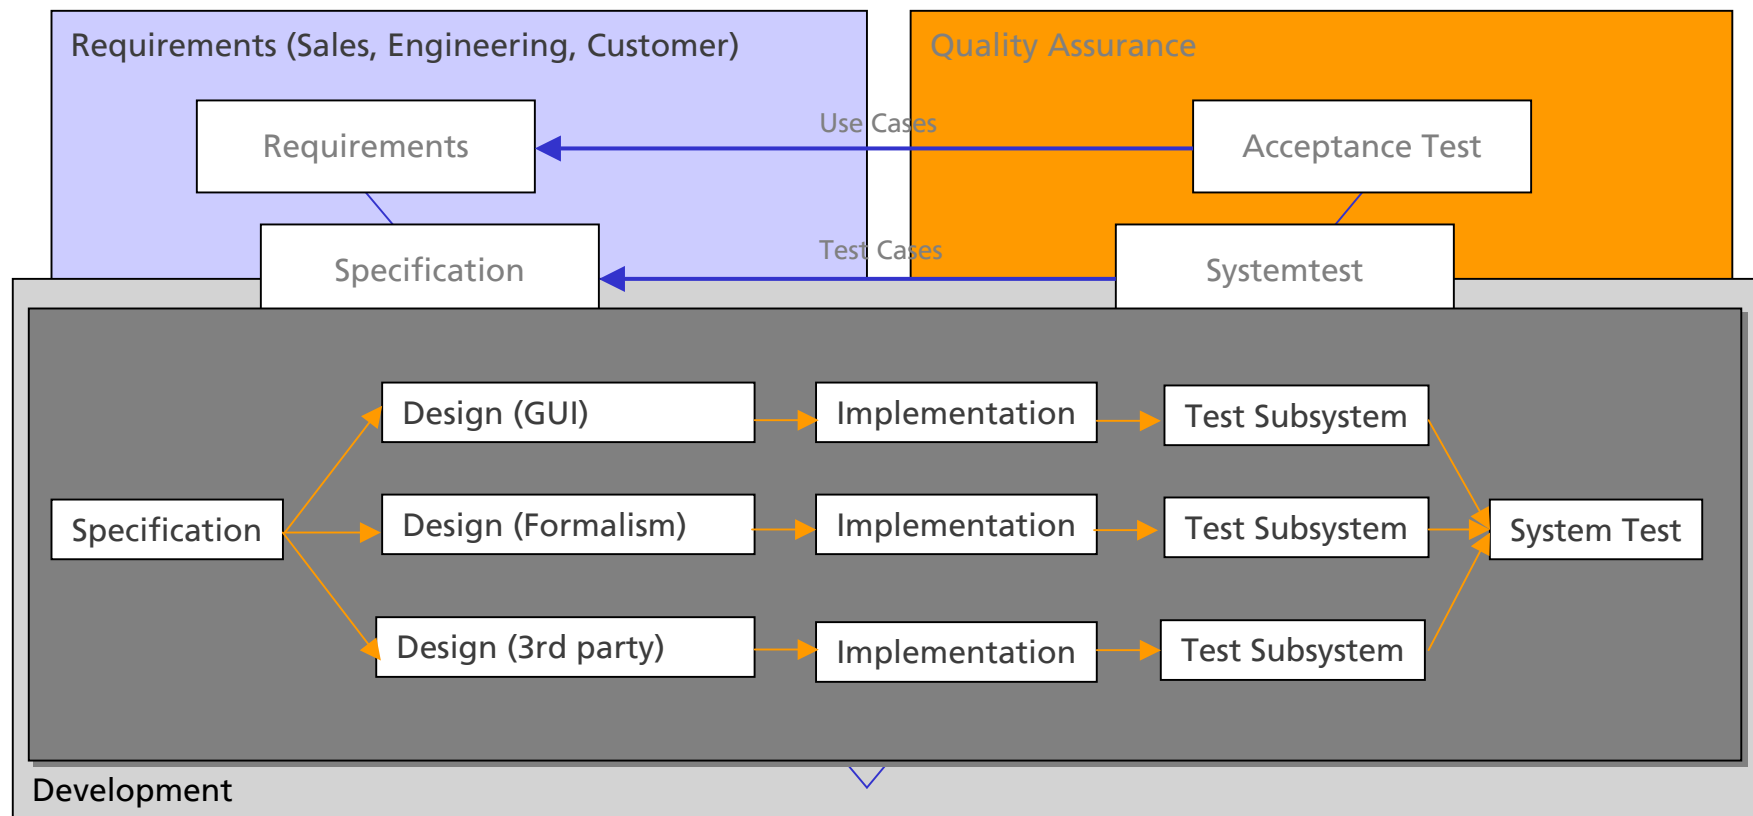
Requirements (Sales, Engineering, Customer)

Quality Assurance

Requirements

Use Cases

Acceptance Test

Specification

Test Cases

Systemtest

Design (GUI)

Implementation

Test Subsystem

Specification

Design (Formalism)

Implementation

Test Subsystem

System Test

Design (3rd party)

Implementation

Test Subsystem

Development